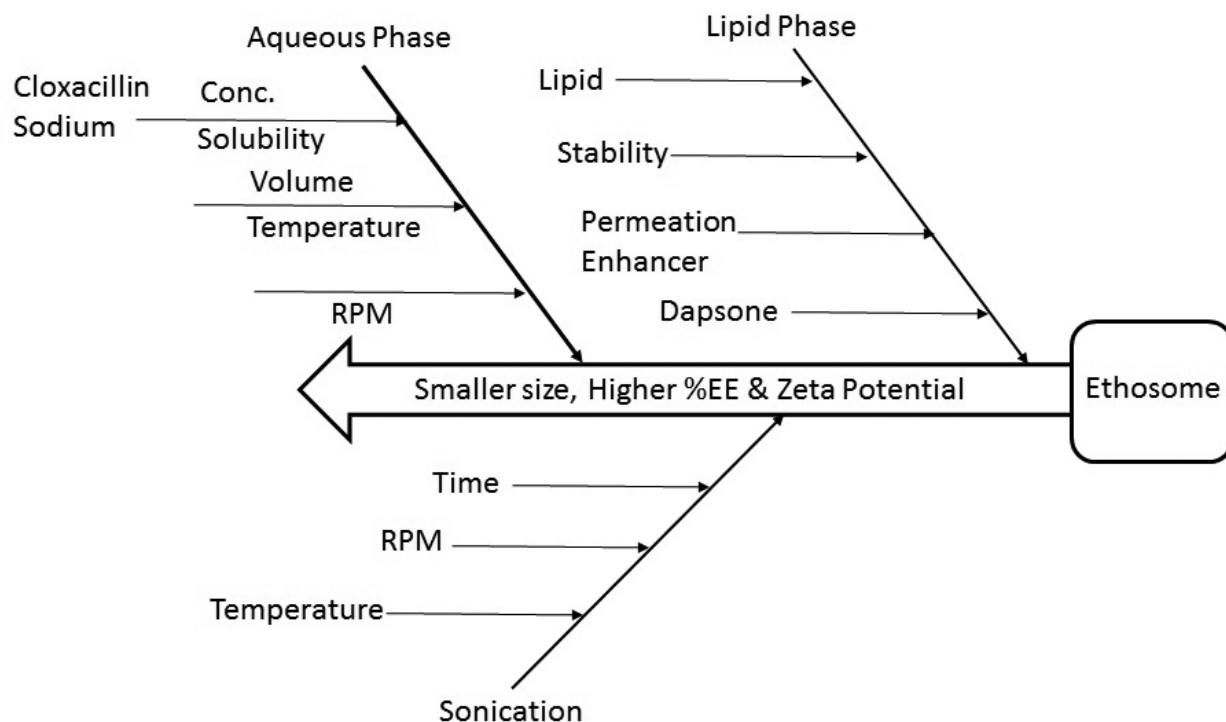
Aqueous Phase

Cloxacillin Sodium

Conc.

Solubility

Volume

Temperature

RPM

Lipid Phase

Lipid

Stability

Permeation Enhancer

Dapsone

Smaller size, Higher %EE & Zeta Potential

Ethosome

Time

RPM

Temperature

Sonication